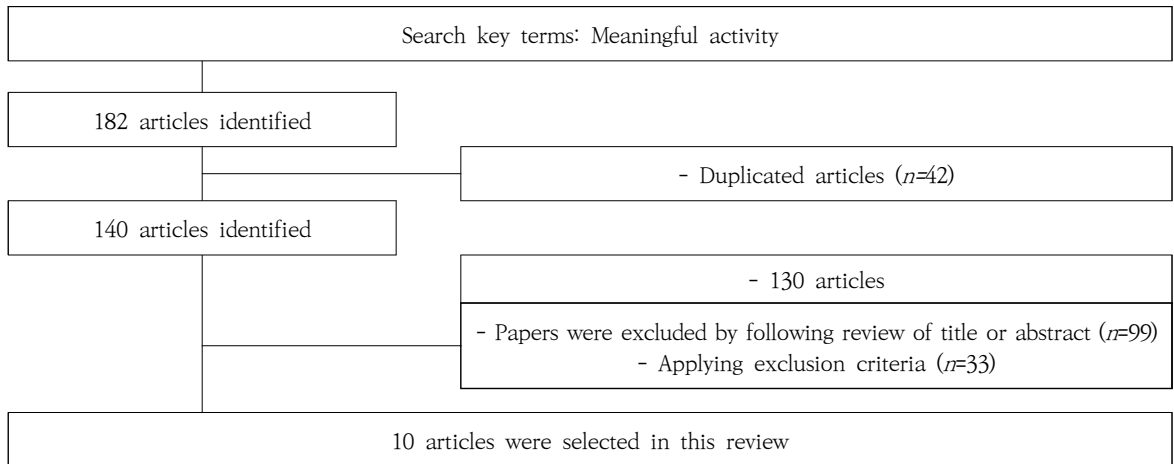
Search key terms: Meaningful activity

182 articles identified

- Duplicated articles ($n$=42)

140 articles identified

- 130 articles

- Papers were excluded by following review of title or abstract ($n$=99)
- Applying exclusion criteria ($n$=33)

10 articles were selected in this review